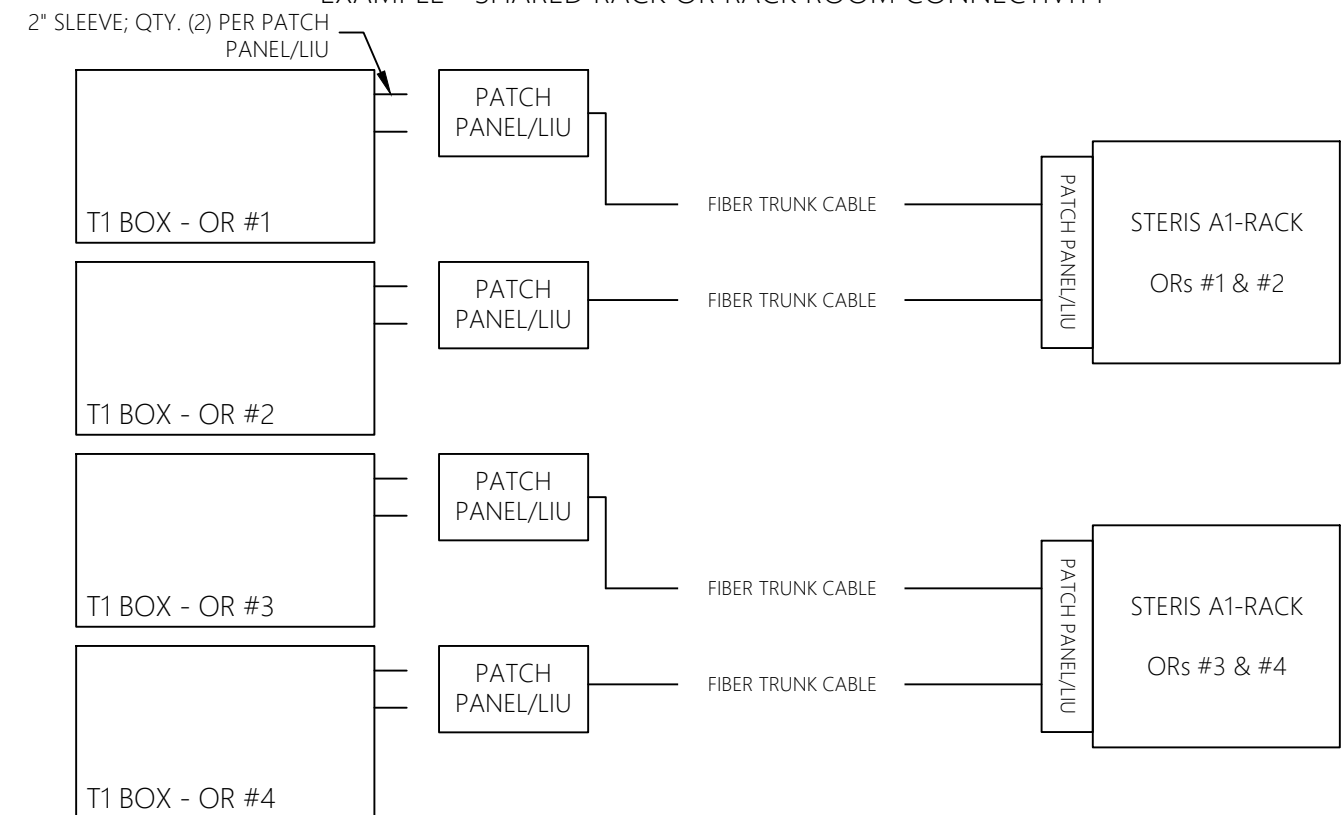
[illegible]

2" SLEEVE; QTY. (2) PER PATCH PANEL/LIU

PATCH PANEL/LIU

T1 BOX - OR #1

FIBER TRUNK CABLE

PATCH PANEL/LIU

STERIS A1-RACK

ORs #1 & #2

PATCH PANEL/LIU

FIBER TRUNK CABLE

T1 BOX - OR #2

PATCH PANEL/LIU

T1 BOX - OR #3

FIBER TRUNK CABLE

PATCH PANEL/LIU

STERIS A1-RACK

ORs #3 & #4

PATCH PANEL/LIU

FIBER TRUNK CABLE

T1 BOX - OR #4